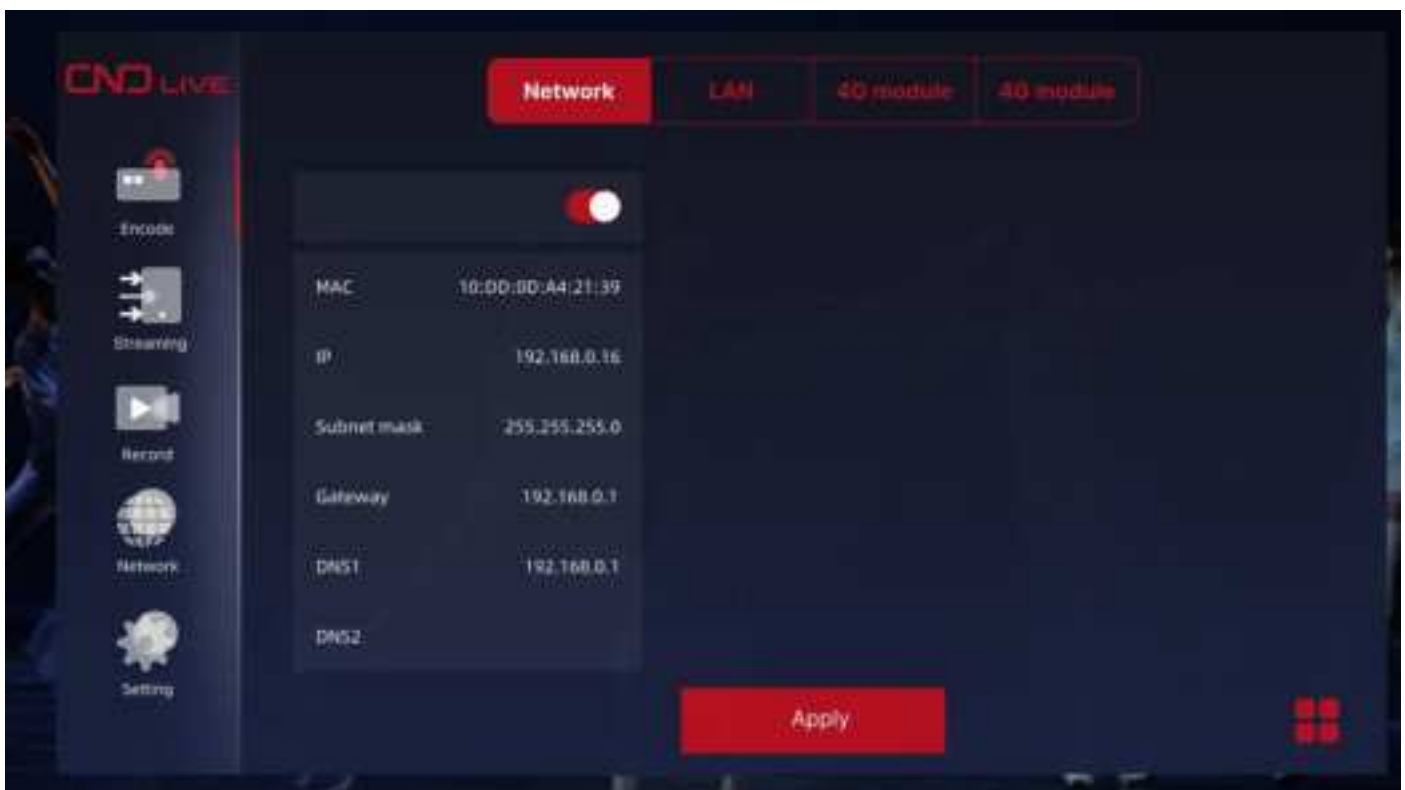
CND LIVE

Network LAN 4G module 4G module

Encode

Streaming

Record

Network

Setting

MAC 10:DD:0D:A4:21:39

IP 192.168.0.16

Subnet mask 255.255.255.0

Gateway 192.168.0.1

DNS1 192.168.0.1

DNS2

Apply